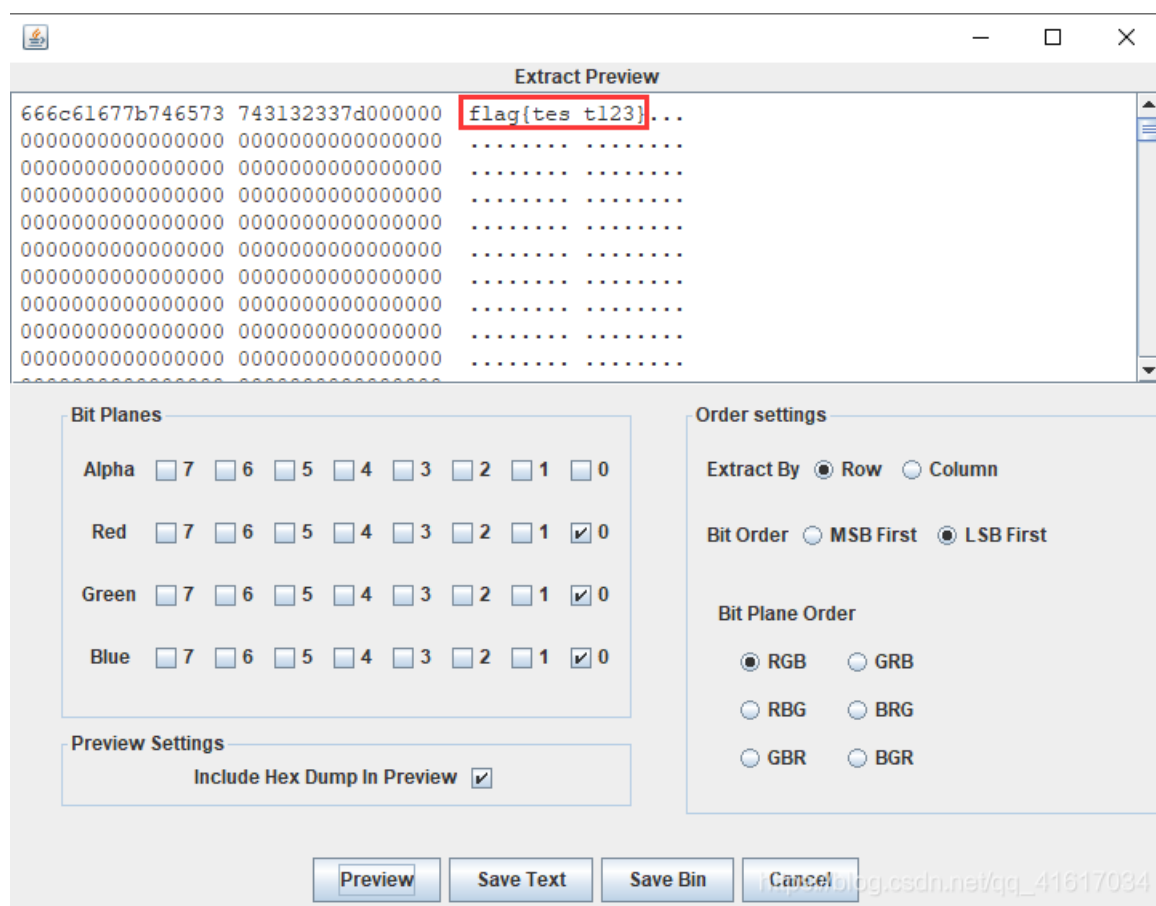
Extract Preview

666c61677b746573 743132337d000000 flag{tes t123}...
0000000000000000 0000000000000000 ........ ........
0000000000000000 0000000000000000 ........ ........
0000000000000000 0000000000000000 ........ ........
0000000000000000 0000000000000000 ........ ........
0000000000000000 0000000000000000 ........ ........
0000000000000000 0000000000000000 ........ ........
0000000000000000 0000000000000000 ........ ........
0000000000000000 0000000000000000 ........ ........
0000000000000000 0000000000000000 ........ ........

Bit Planes

Alpha 7 6 5 4 3 2 1 0

Red 7 6 5 4 3 2 1 0

Green 7 6 5 4 3 2 1 0

Blue 7 6 5 4 3 2 1 0

Preview Settings

Include Hex Dump In Preview

Order settings

Extract By Row Column

Bit Order MSB First LSB First

Bit Plane Order

RGB GRB

RBG BRG

GBR BGR

Preview Save Text Save Bin Cancel

https://blog.csdn.net/qq_41617034